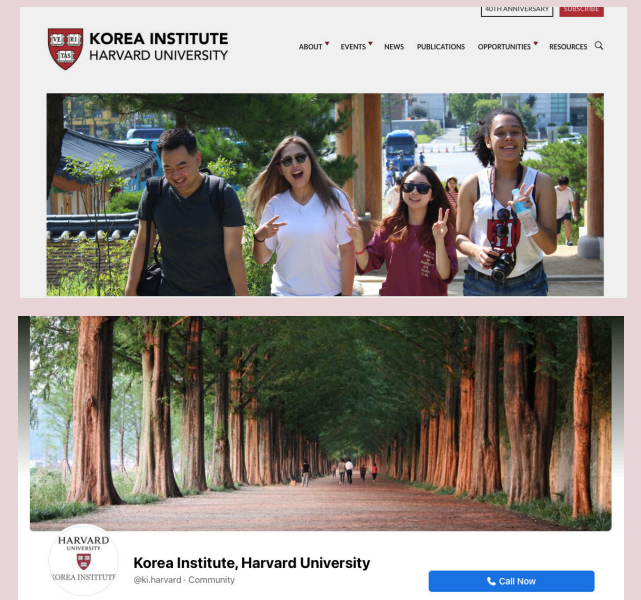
40TH ANNIVERSARY SUBSCRIBE

VE RI TAS

KOREA INSTITUTE
HARVARD UNIVERSITY

ABOUT EVENTS NEWS PUBLICATIONS OPPORTUNITIES RESOURCES

HARVARD UNIVERSITY
KOREA INSTITUTE

Korea Institute, Harvard University
@ki.harvard · Community

Call Now